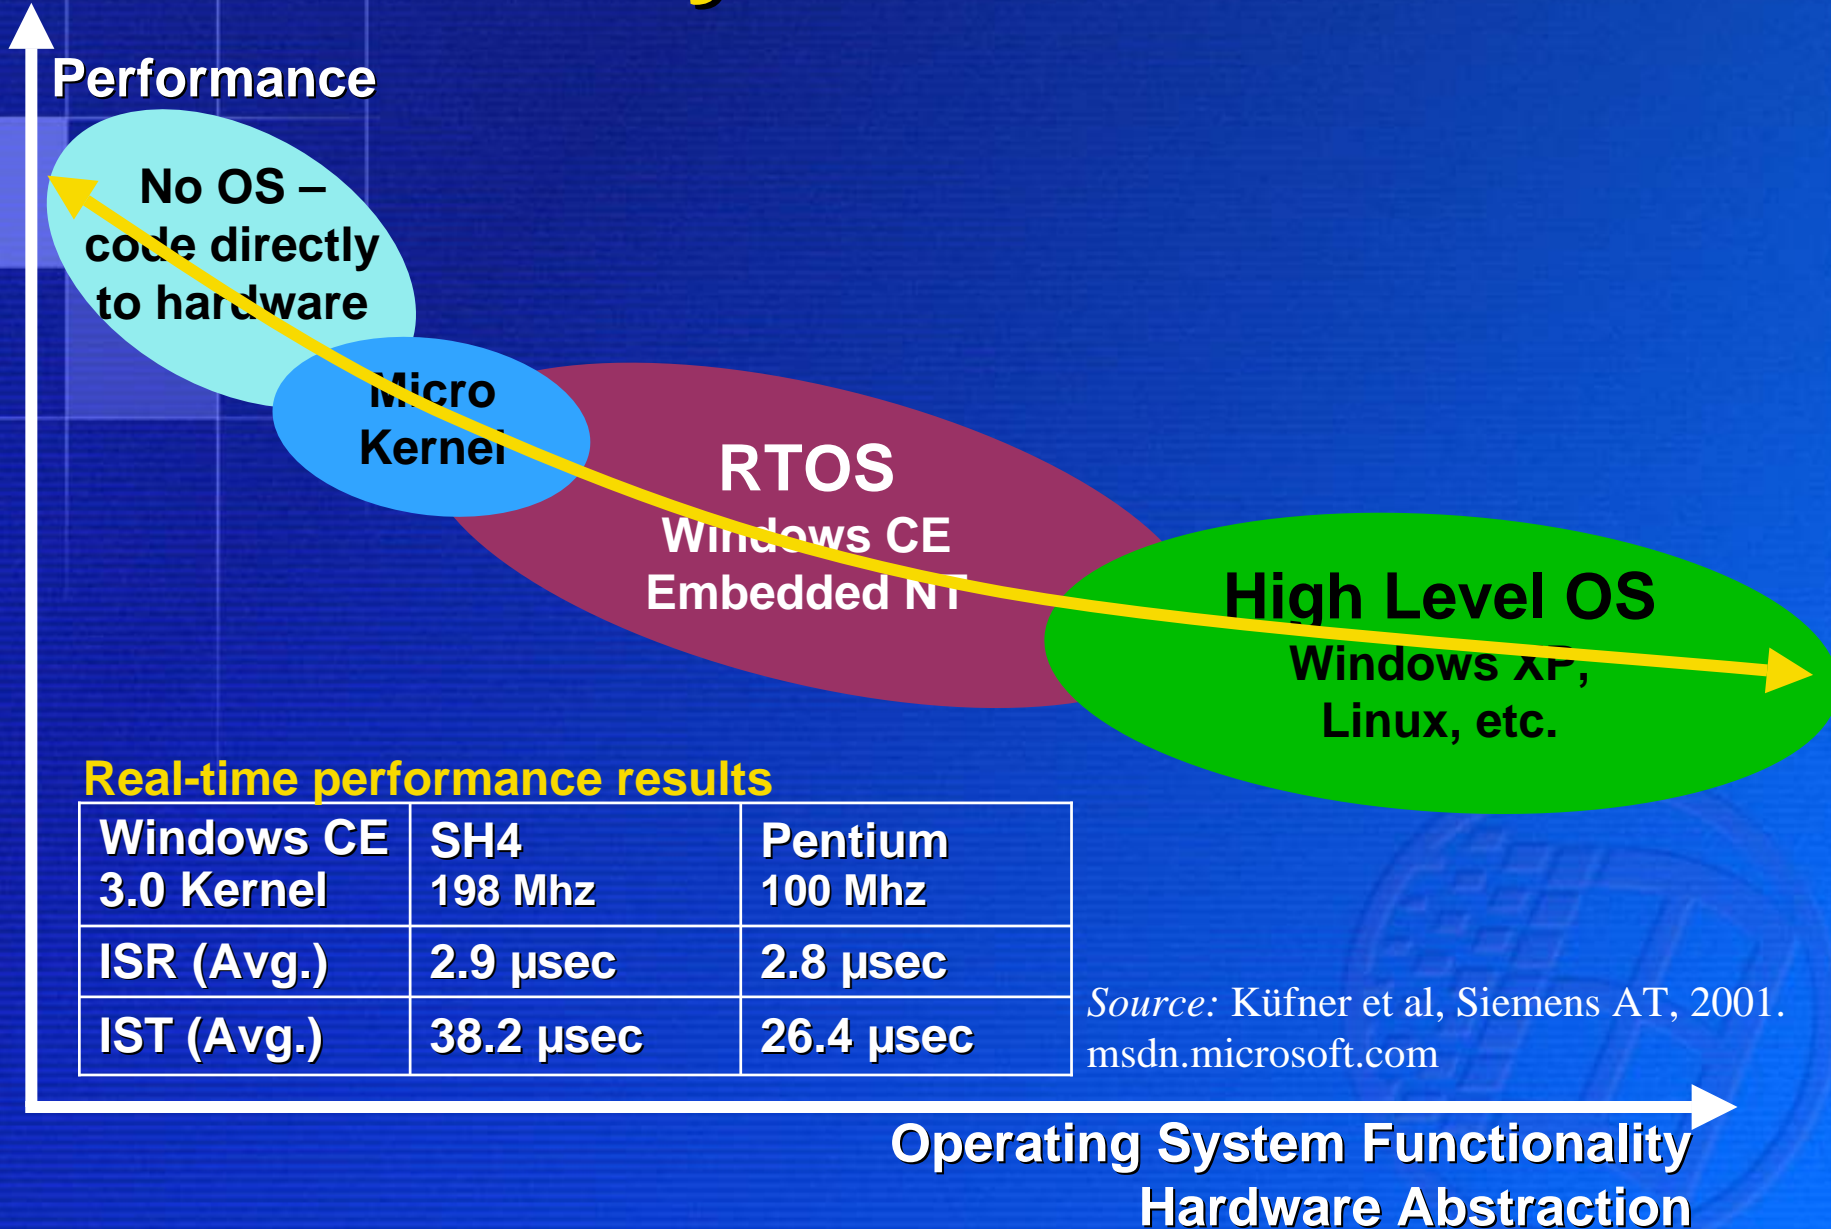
Performance

No OS – code directly to hardware

Micro Kernel

RTOS
Windows CE
Embedded NT

High Level OS
Windows XP, Linux, etc.

Real-time performance results

| Windows CE 3.0 Kernel | SH4 198 Mhz | Pentium 100 Mhz |
|---|---|---|
| ISR (Avg.) | 2.9 µsec | 2.8 µsec |
| IST (Avg.) | 38.2 µsec | 26.4 µsec |

Source: Küfner et al, Siemens AT, 2001.
msdn.microsoft.com

Operating System Functionality
Hardware Abstraction